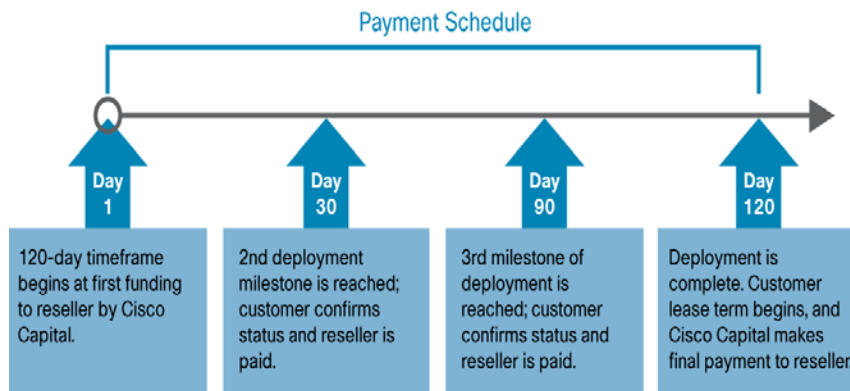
Payment Schedule

Day 1

120-day timeframe begins at first funding to reseller by Cisco Capital.

Day 30

2nd deployment milestone is reached; customer confirms status and reseller is paid.

Day 90

3rd milestone of deployment is reached; customer confirms status and reseller is paid.

Day 120

Deployment is complete. Customer lease term begins, and Cisco Capital makes final payment to reseller